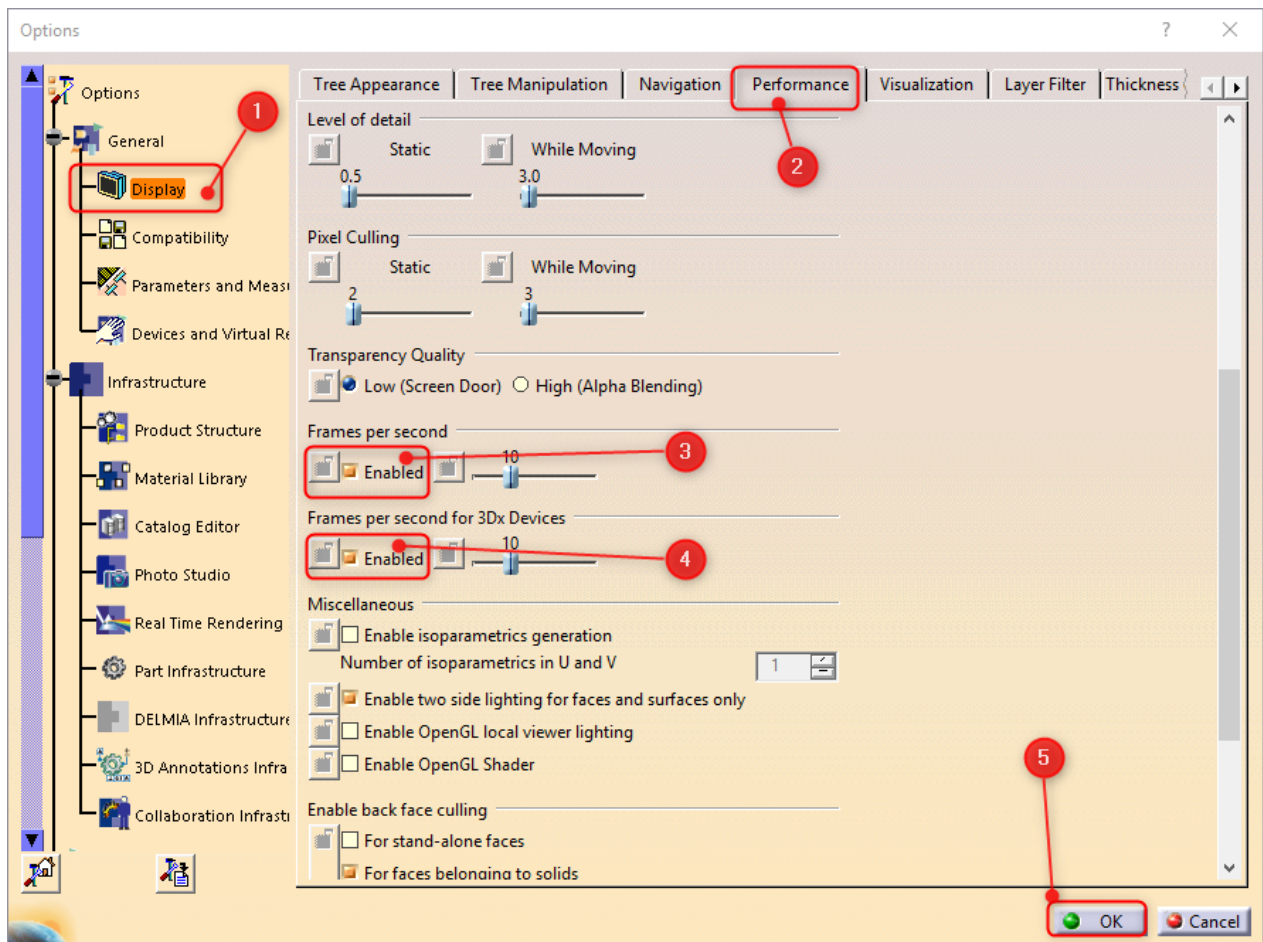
Options

?

Options
General
1
Display
Compatibility
Parameters and Measu
Devices and Virtual Re
Infrastructure
Product Structure
Material Library
Catalog Editor
Photo Studio
Real Time Rendering
Part Infrastructure
DELMIA Infrastructure
3D Annotations Infra
Collaboration Infrastru

Tree Appearance | Tree Manipulation | Navigation | Performance | Visualization | Layer Filter | Thickness

2

Level of detail
Static
While Moving
0.5
3.0

Pixel Culling
Static
While Moving
2
3

Transparency Quality
Low (Screen Door) High (Alpha Blending)

Frames per second
Enabled
10
3

Frames per second for 3Dx Devices
Enabled
10
4

Miscellaneous
Enable isoparametrics generation
Number of isoparametrics in U and V
1
Enable two side lighting for faces and surfaces only
Enable OpenGL local viewer lighting
Enable OpenGL Shader

Enable back face culling
For stand-alone faces
For faces belonging to solids

5
OK
Cancel